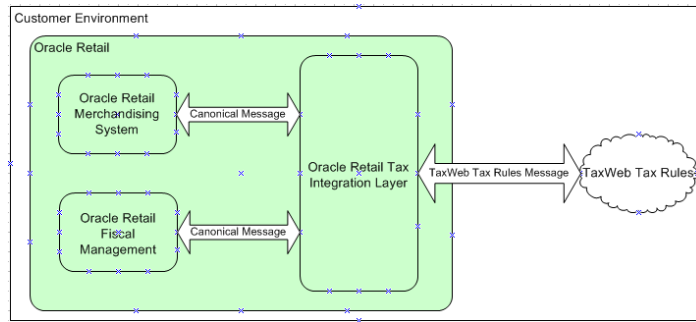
Customer Environment

Oracle Retail

Oracle Retail Merchandising System

Canonical Message

Oracle Retail Fiscal Management

Canonical Message

Oracle Retail Tax Integration Layer

TaxWeb Tax Rules Message

TaxWeb Tax Rules